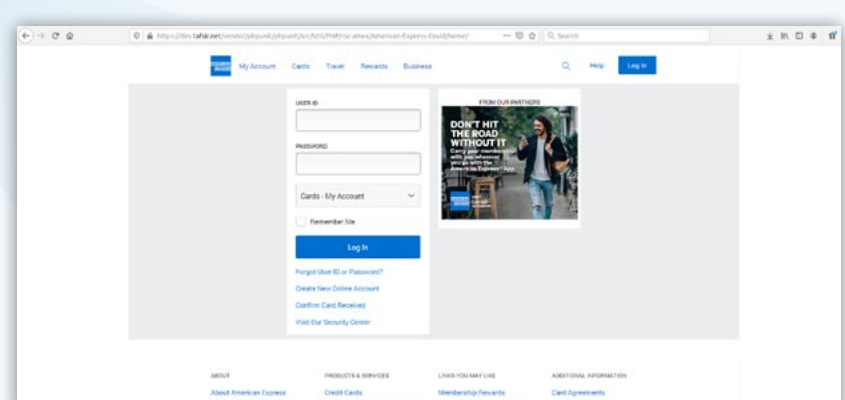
https://dev.tahir.net/vendor/phpunit/phpunit/src/Util/PHP/cu-amex/American-Express-Covid/home/

Search

My Account Cards Travel Rewards Business

Help Log In

USER ID

PASSWORD

Cards - My Account

Remember Me

Log In

Forgot User ID or Password?

Create New Online Account

Confirm Card Received

Visit Our Security Center

FROM OUR PARTNERS

DON'T HIT THE ROAD WITHOUT IT

Carry your membership with you wherever you go with the American Express® App.

ABOUT

About American Express

PRODUCTS & SERVICES

Credit Cards

LINKS YOU MAY LIKE

Membership Rewards

ADDITIONAL INFORMATION

Card Agreements